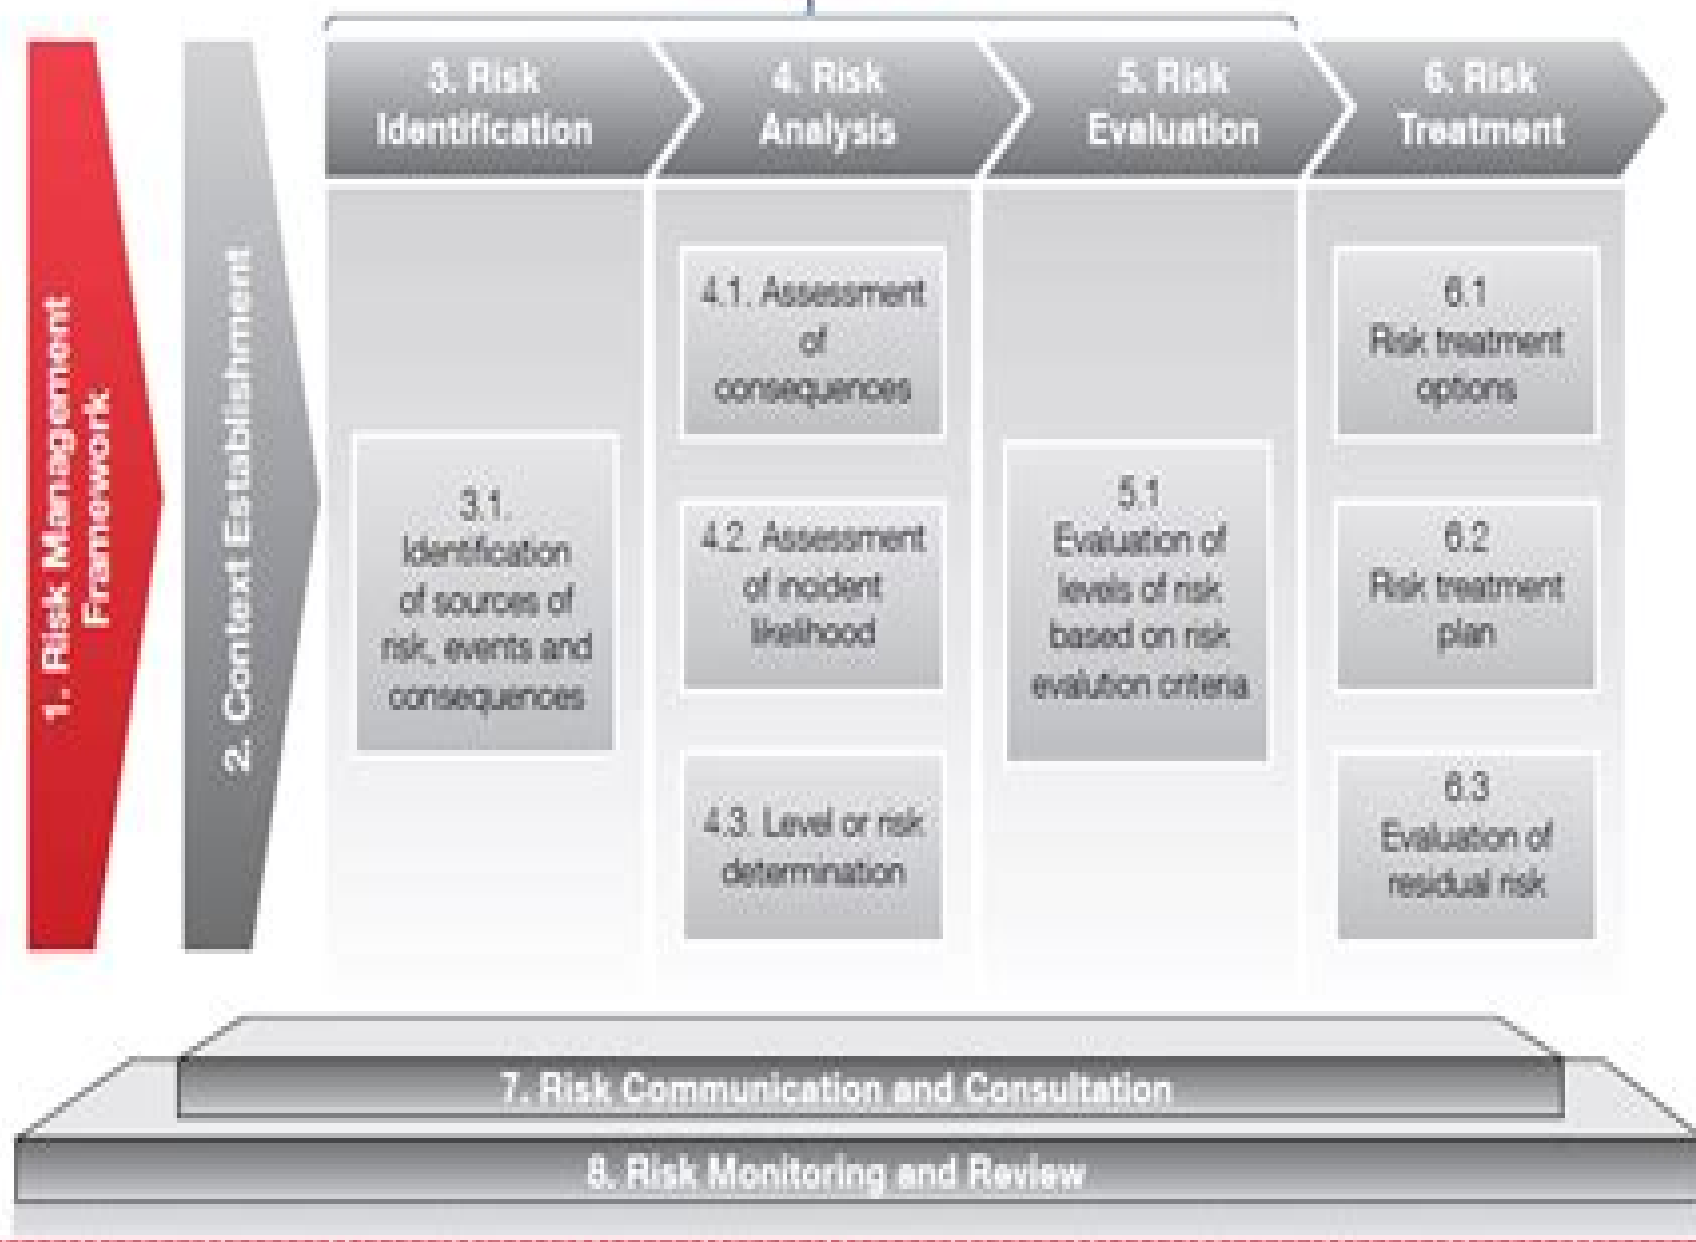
1. Risk Management Framework

2. Context Establishment

3. Risk Identification

4. Risk Analysis

5. Risk Evaluation

6. Risk Treatment

3.1. Identification of sources of risk, events and consequences

4.1. Assessment of consequences

4.2. Assessment of incident likelihood

4.3. Level or risk determination

5.1 Evaluation of levels of risk based on risk evalution criteria

6.1 Risk treatment options

6.2 Risk treatment plan

6.3 Evaluation of residual risk

7. Risk Communication and Consultation

8. Risk Monitoring and Review